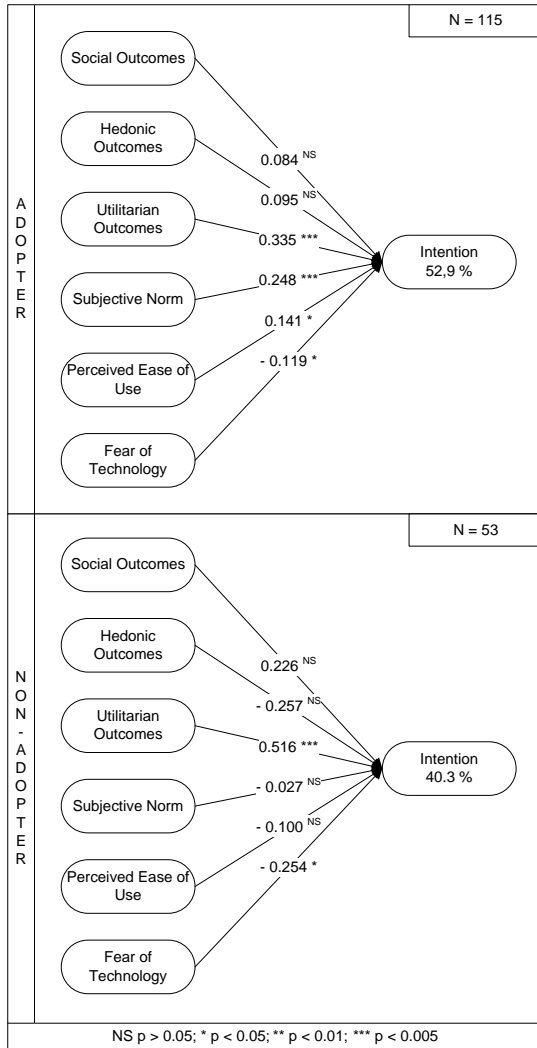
N = 115

ADOPTER

Social Outcomes

Hedonic Outcomes

Utilitarian Outcomes

Subjective Norm

Perceived Ease of Use

Fear of Technology

0.084 $^{NS}$

0.095 $^{NS}$

0.335 ***

0.248 ***

0.141 *

- 0.119 *

Intention 52,9 %

N = 53

NON-ADOPTER

Social Outcomes

Hedonic Outcomes

Utilitarian Outcomes

Subjective Norm

Perceived Ease of Use

Fear of Technology

0.226 $^{NS}$

- 0.257 $^{NS}$

0.516 ***

- 0.027 $^{NS}$

- 0.100 $^{NS}$

- 0.254 *

Intention 40.3 %

NS p > 0.05; * p < 0.05; ** p < 0.01; *** p < 0.005